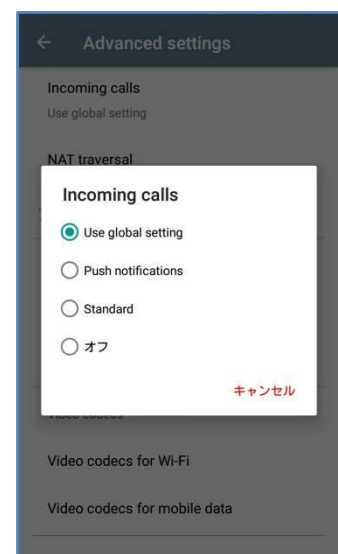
Advanced settings

Incoming calls
Use global setting

NAT traversal

Incoming calls

Use global setting

Push notifications

Standard

オフ

キャンセル

Video codecs

Video codecs for Wi-Fi

Video codecs for mobile data